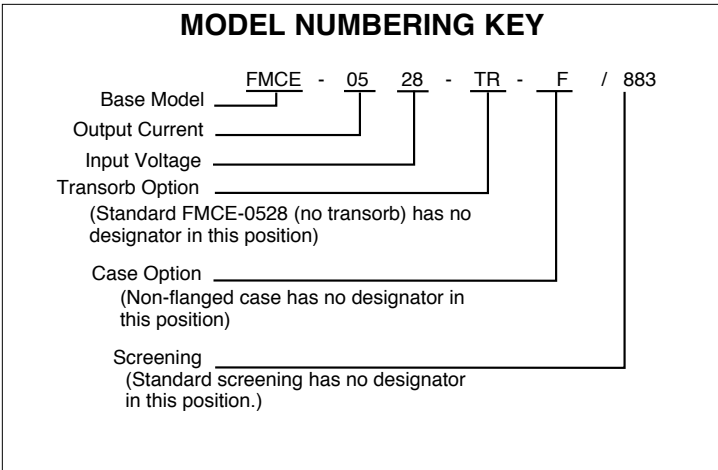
MODEL NUMBERING KEY

FMCE - 05 28 - TR - F / 883

Base Model

Output Current

Input Voltage

Transorb Option
(Standard FMCE-0528 (no transorb) has no designator in this position)

Case Option
(Non-flanged case has no designator in this position)

Screening
(Standard screening has no designator in this position.)